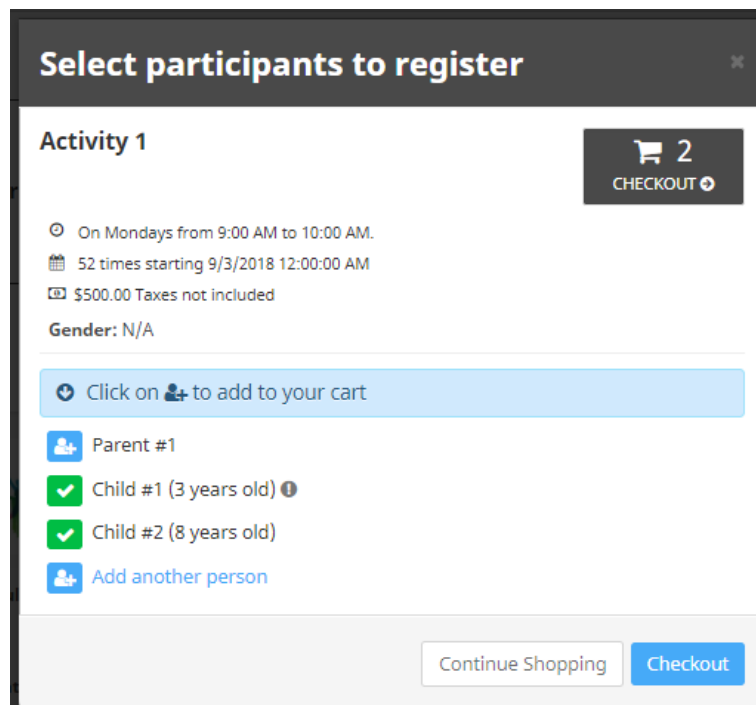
Select participants to register

×

Activity 1

2
CHECKOUT

On Mondays from 9:00 AM to 10:00 AM.

52 times starting 9/3/2018 12:00:00 AM

$500.00 Taxes not included

Gender: N/A

Click on to add to your cart

Parent #1

Child #1 (3 years old)

Child #2 (8 years old)

Add another person

Continue Shopping

Checkout